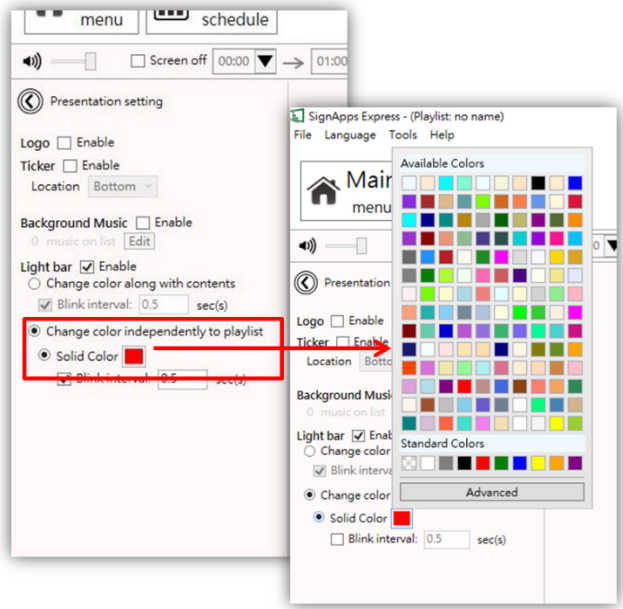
menu
schedule
Screen off 00:00 → 01:00

Presentation setting

Logo Enable
Ticker Enable
Location Bottom

Background Music Enable
0 music on list Edit

Light bar Enable
Change color along with contents
Blink interval: 0.5 sec(s)
Change color independently to playlist
Solid Color
Blink interval: 0.5 sec(s)

SignApps Express - (Playlist: no name)
File Language Tools Help
Main
menu
Presentation
Logo Enable
Ticker Enable
Location Botto
Background Music
0 music on list
Light bar Enab
Change color
Blink interva
Change color
Solid Color
Blink interval: 0.5 sec(s)

Available Colors
Standard Colors
Advanced